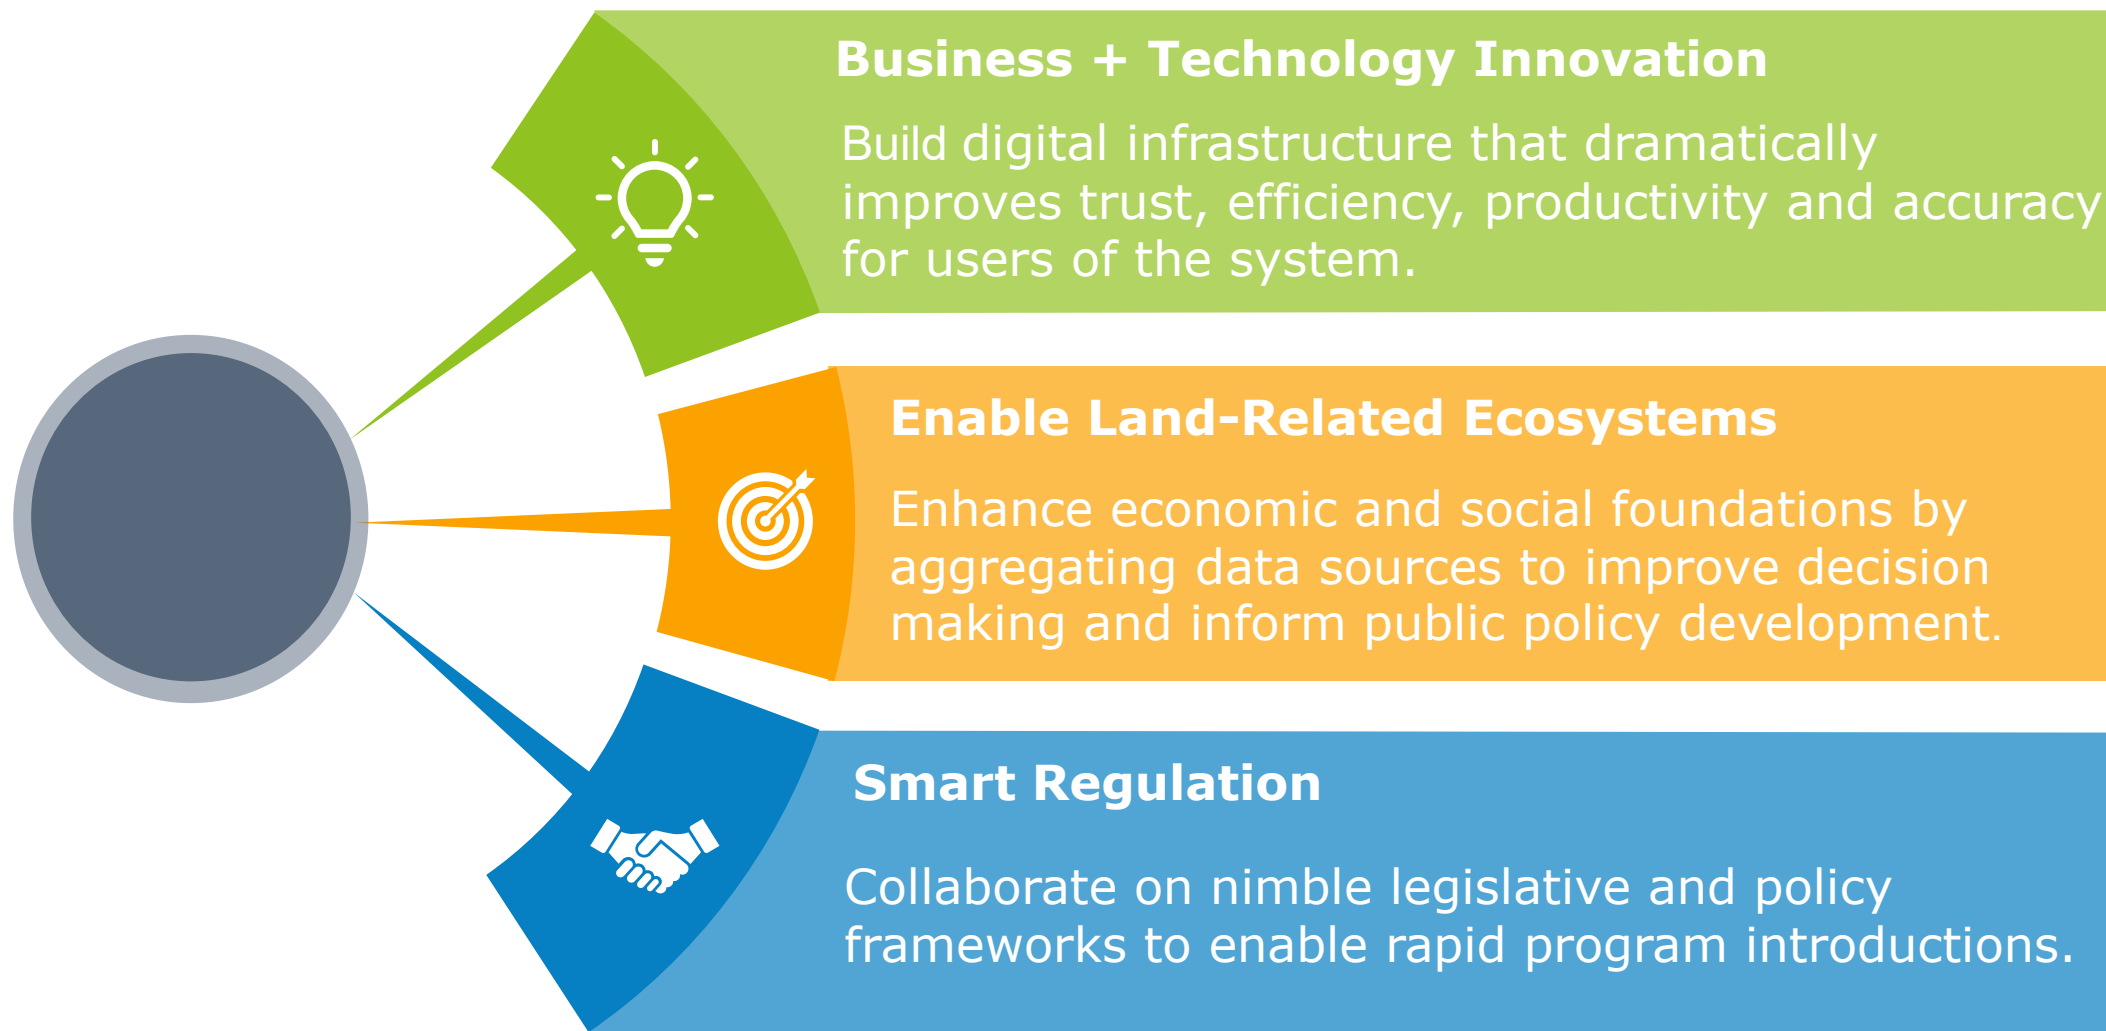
Business + Technology Innovation

Build digital infrastructure that dramatically improves trust, efficiency, productivity and accuracy for users of the system.

Enable Land-Related Ecosystems

Enhance economic and social foundations by aggregating data sources to improve decision making and inform public policy development.

Smart Regulation

Collaborate on nimble legislative and policy frameworks to enable rapid program introductions.